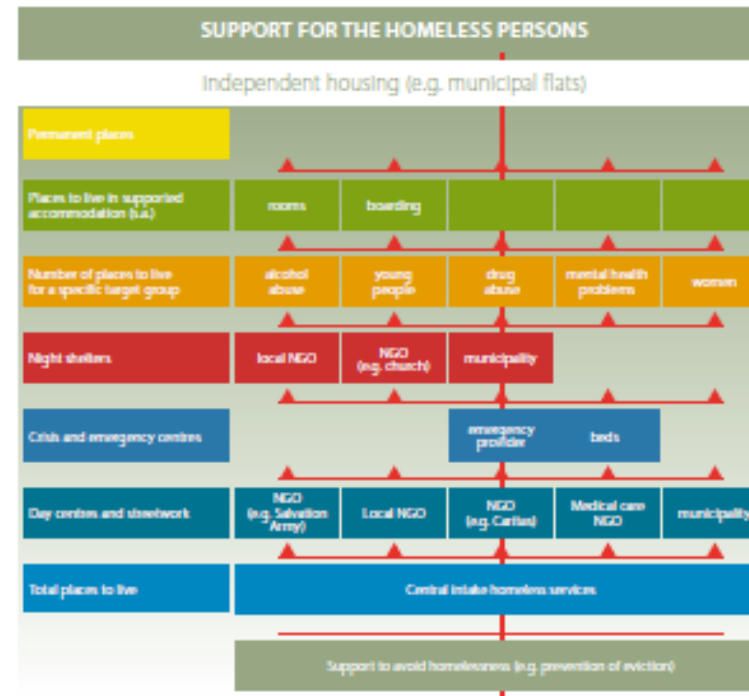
SUPPORT FOR THE HOMELESS PERSONS

Independent housing (e.g. municipal flats)

Permanent places

Places to live in supported accommodation (s.a.)

rooms

boarding

Number of places to live for a specific target group

alcohol abuse

young people

drug abuse

mental health problems

women

Night shelters

local NGO

NGO (e.g. church)

municipality

Crisis and emergency centres

emergency provider

beds

Day centres and streetwork

NGO (e.g. Salvation Army)

Local NGO

NGO (e.g. Caritas)

Medical care NGO

municipality

Total places to live

Central intake homeless services

Support to avoid homelessness (e.g. prevention of eviction)